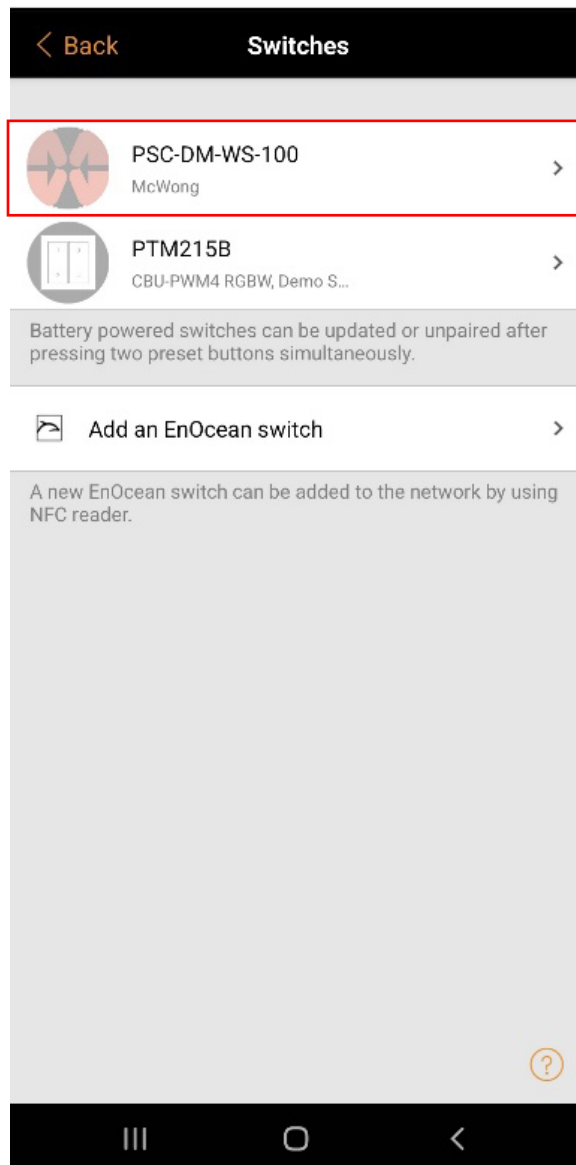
< Back Switches

PSC-DM-WS-100
McWong

PTM215B
CBU-PWM4 RGBW, Demo S...

Battery powered switches can be updated or unpaired after pressing two preset buttons simultaneously.

Add an EnOcean switch

A new EnOcean switch can be added to the network by using NFC reader.

?